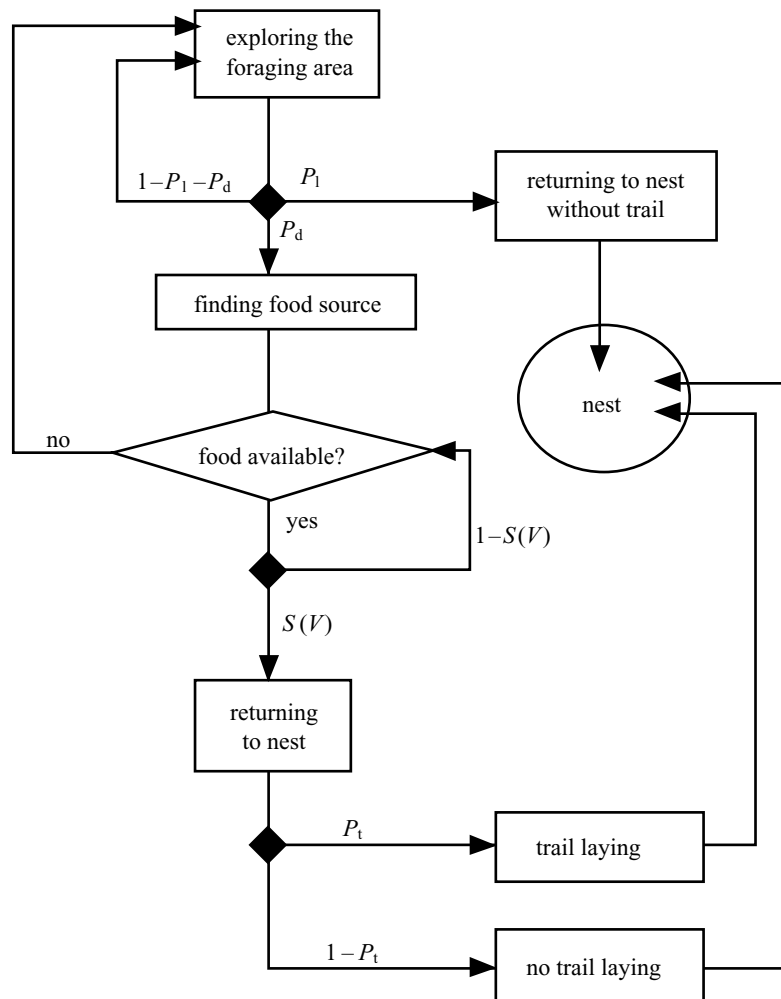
exploring the foraging area

$1-P_1-P_d$

$P_l$

returning to nest without trail

$P_d$

finding food source

nest

no

food available?

yes

$1-S(V)$

$S(V)$

returning to nest

$P_t$

trail laying

$1-P_t$

no trail laying